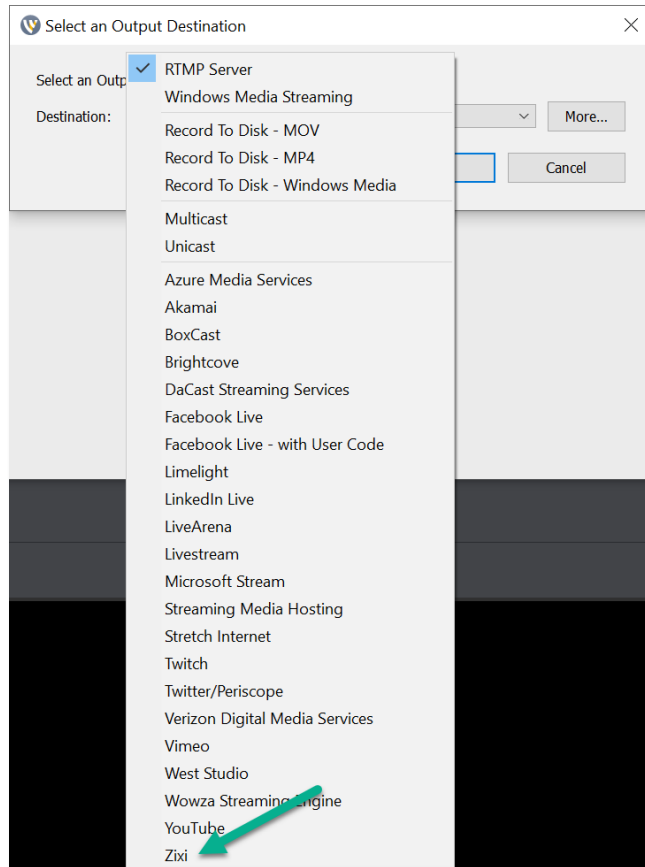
Select an Output Destination

Select an Outp

Destination:

More...

Cancel

RTMP Server
Windows Media Streaming
Record To Disk - MOV
Record To Disk - MP4
Record To Disk - Windows Media
Multicast
Unicast
Azure Media Services
Akamai
BoxCast
Brightcove
DaCast Streaming Services
Facebook Live
Facebook Live - with User Code
Limelight
LinkedIn Live
LiveArena
Livestream
Microsoft Stream
Streaming Media Hosting
Stretch Internet
Twitch
Twitter/Periscope
Verizon Digital Media Services
Vimeo
West Studio
Wowza Streaming Engine
YouTube
Zixi